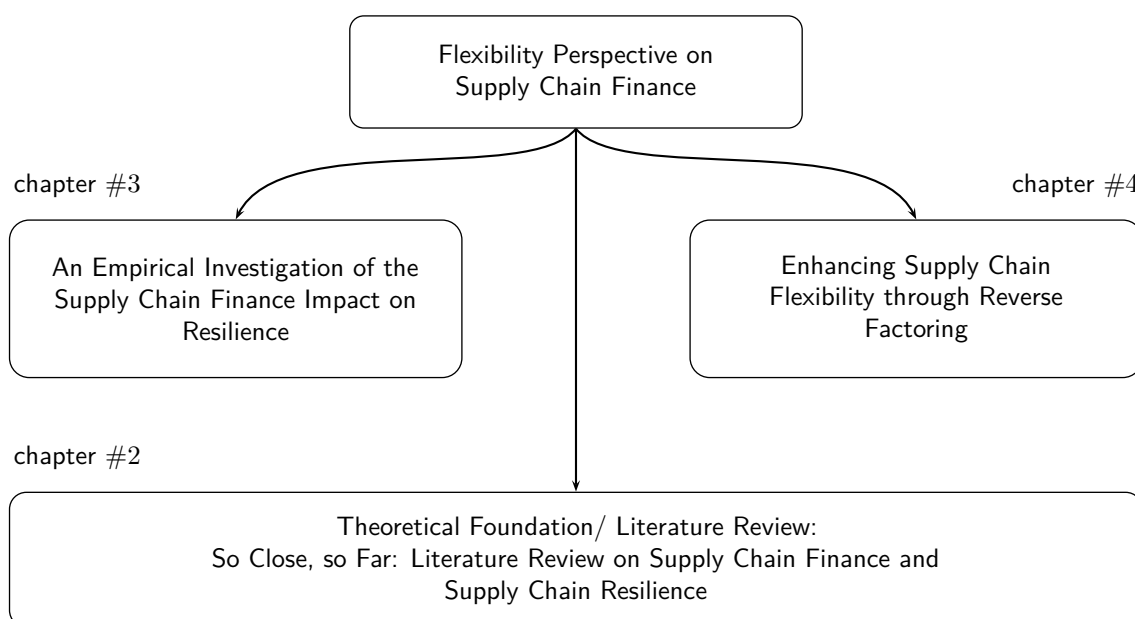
Flexibility Perspective on Supply Chain Finance

chapter $\#3$

An Empirical Investigation of the Supply Chain Finance Impact on Resilience

chapter $\#4$

Enhancing Supply Chain Flexibility through Reverse Factoring

chapter $\#2$

Theoretical Foundation/ Literature Review:
So Close, so Far: Literature Review on Supply Chain Finance and Supply Chain Resilience